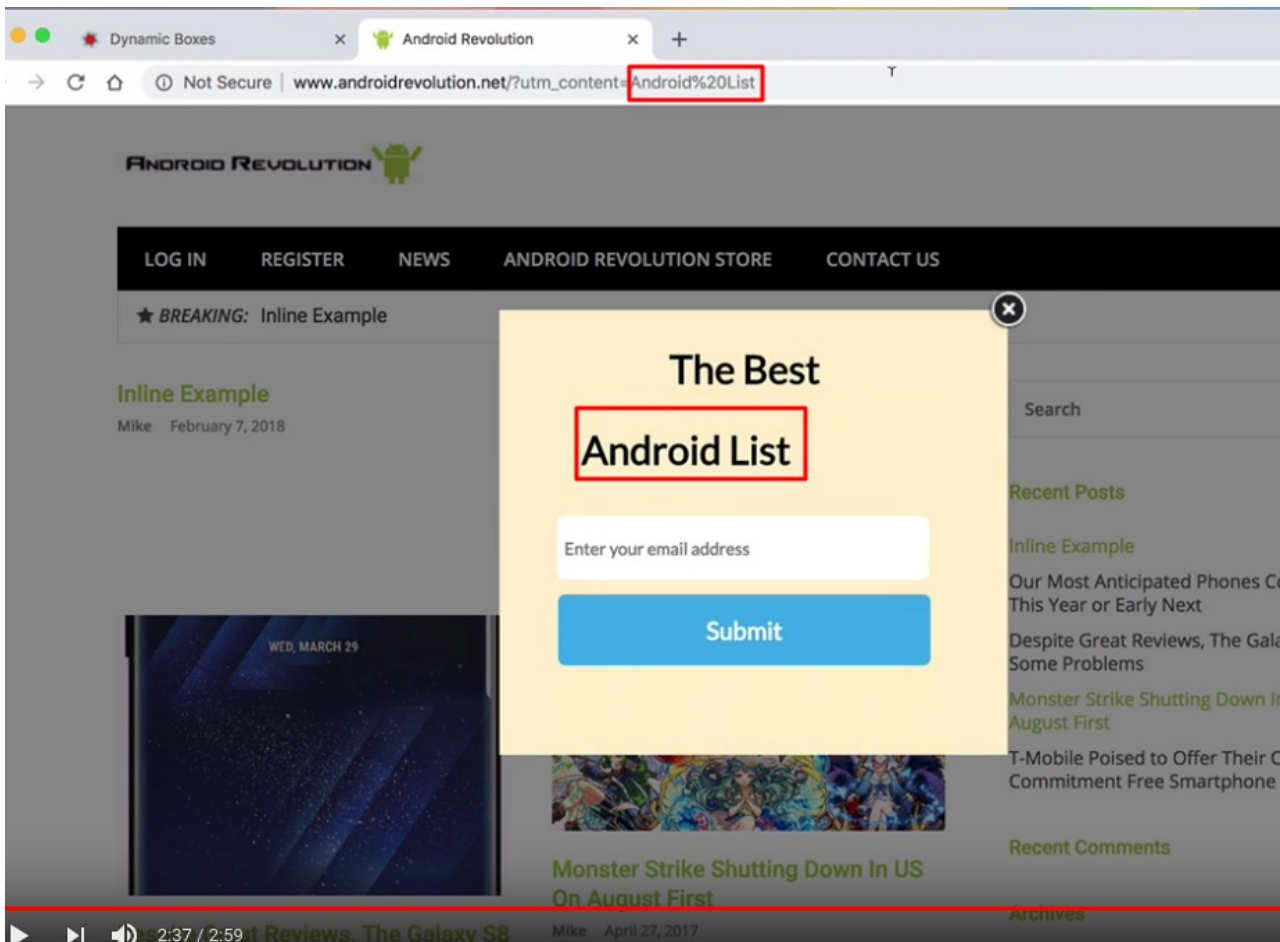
Dynamic Boxes ×
Android Revolution ×
+

Not Secure | www.androidrevolution.net/?utm_content=Android%20List

ANDROID REVOLUTION

LOG IN REGISTER NEWS ANDROID REVOLUTION STORE CONTACT US

★ BREAKING: Inline Example

Inline Example
Mike February 7, 2018

WED, MARCH 29

The Best

Android List

Enter your email address

Submit

Search

Recent Posts

Inline Example

Our Most Anticipated Phones C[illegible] This Year or Early Next

Despite Great Reviews, The Gala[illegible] Some Problems

Monster Strike Shutting Down I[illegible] August First

T-Mobile Poised to Offer Their C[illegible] Commitment Free Smartphone

Recent Comments

Archives

Monster Strike Shutting Down In US On August First
Mike April 27, 2017

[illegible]t Reviews, The Galaxy S8

2:37 / 2:59